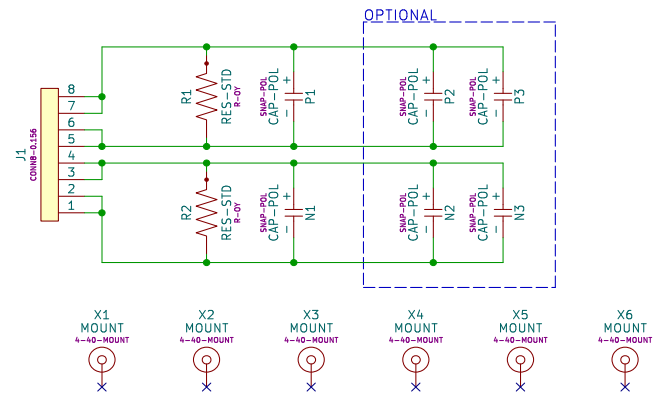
OPTIONAL

J1
CONN8-0.156
8
7
6
5
4
3
2
1

R1
RES-STD
R-0Y

SNAP-POL
CAP-POL
+
−
P1

SNAP-POL
CAP-POL
+
−
P2

SNAP-POL
CAP-POL
+
−
P3

R2
RES-STD
R-0Y

SNAP-POL
CAP-POL
+
−
N1

SNAP-POL
CAP-POL
+
−
N2

SNAP-POL
CAP-POL
+
−
N3

X1
MOUNT
4-40-MOUNT

X2
MOUNT
4-40-MOUNT

X3
MOUNT
4-40-MOUNT

X4
MOUNT
4-40-MOUNT

X5
MOUNT
4-40-MOUNT

X6
MOUNT
4-40-MOUNT